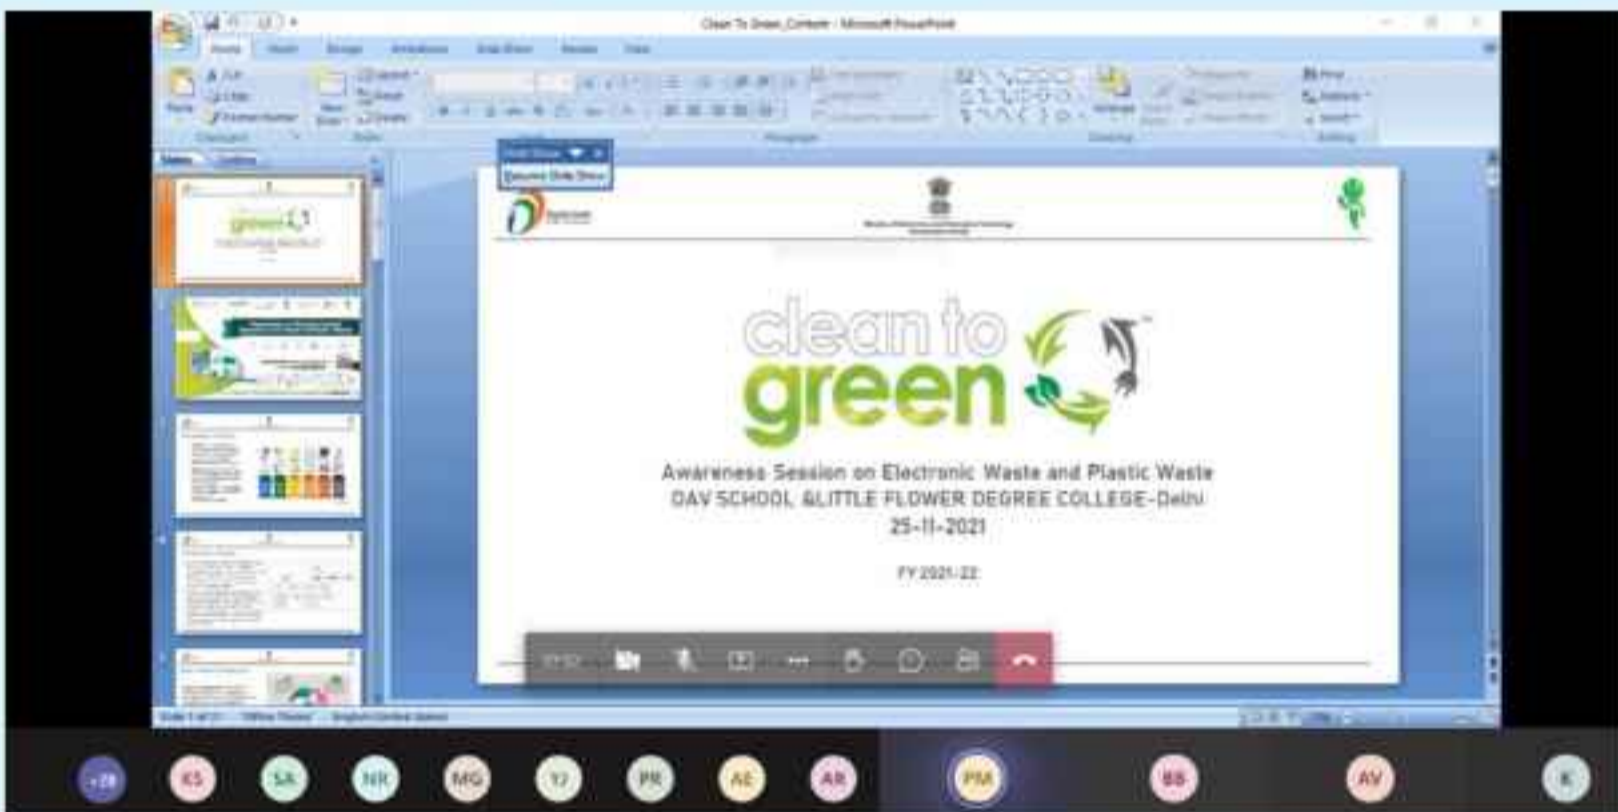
Clean To Green_Content - Microsoft PowerPoint

Slide Show
Resume Slide Show

clean to green

Awareness Session on Electronic Waste and Plastic Waste
DAV SCHOOL &LITTLE FLOWER DEGREE COLLEGE-Delhi
25-11-2021

FY 2021-22

+28 KS SA NR MG YJ PR AE AR PM BB AV K